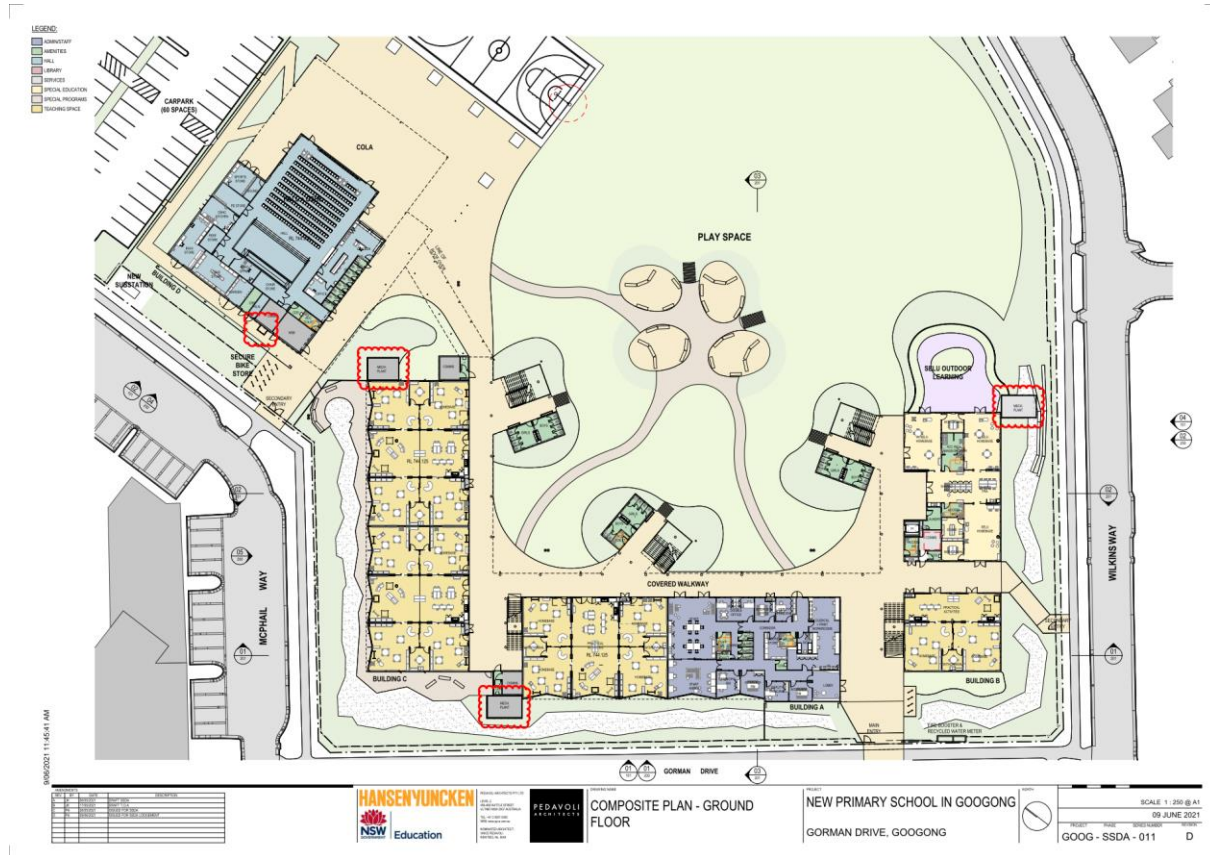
LEGEND:
ADMIN/STAFF
AMENITIES
HALL
LIBRARY
SERVICES
SPECIAL EDUCATION
SPECIAL PROGRAMS
TEACHING SPACE

CARPARK (60 SPACES)

COLA

PLAY SPACE

NEW SUBSTATION

BUILDING D

SECURE BIKE STORE

SECONDARY ENTRY

MECH PLANT

SELU OUTDOOR LEARNING

MECH PLANT

COVERED WALKWAY

MCPHAIL WAY

WILKINS WAY

BUILDING C

MECH PLANT

BUILDING A

BUILDING B

MAIN ENTRY

FIRE BOOSTER & RECYCLED WATER METER

GORMAN DRIVE

9/06/2021 11:45:41 AM

HANSENYUNCKEN

NSW GOVERNMENT Education

PEDAVOLI ARCHITECTS

COMPOSITE PLAN - GROUND FLOOR

NEW PRIMARY SCHOOL IN GOOGONG

GORMAN DRIVE, GOOGONG

SCALE 1 : 250 @ A1

09 JUNE 2021

GOOG - SSDA - 011

D